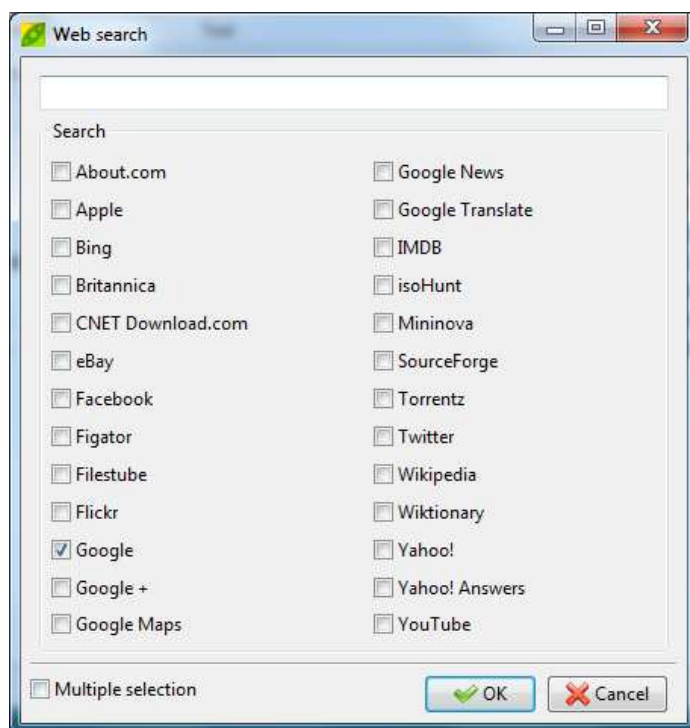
Web search

Search

About.com
Apple
Bing
Britannica
CNET Download.com
eBay
Facebook
Figator
Filestube
Flickr
Google
Google +
Google Maps

Google News
Google Translate
IMDB
isoHunt
Mininova
SourceForge
Torrentz
Twitter
Wikipedia
Wiktionary
Yahoo!
Yahoo! Answers
YouTube

Multiple selection

OK
Cancel